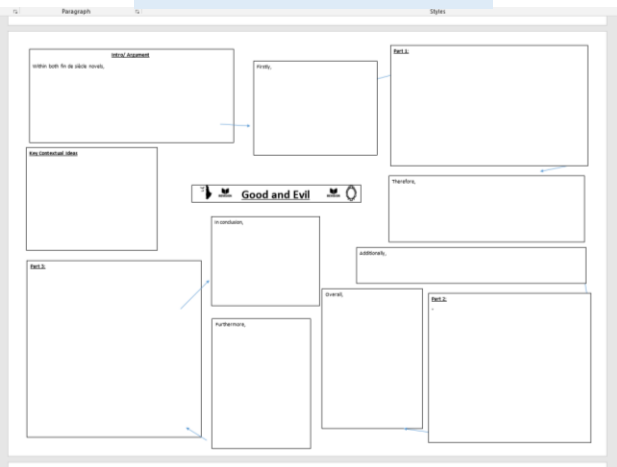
Paragraph

Styles

Intro/ Argument

Within both fin de siècle novels,

Firstly,

Part 1:

Key Contextual Ideas

Therefore,

Good and Evil

In conclusion,

Additionally,

Part 3:

Overall,

Part 2:

Furthermore,